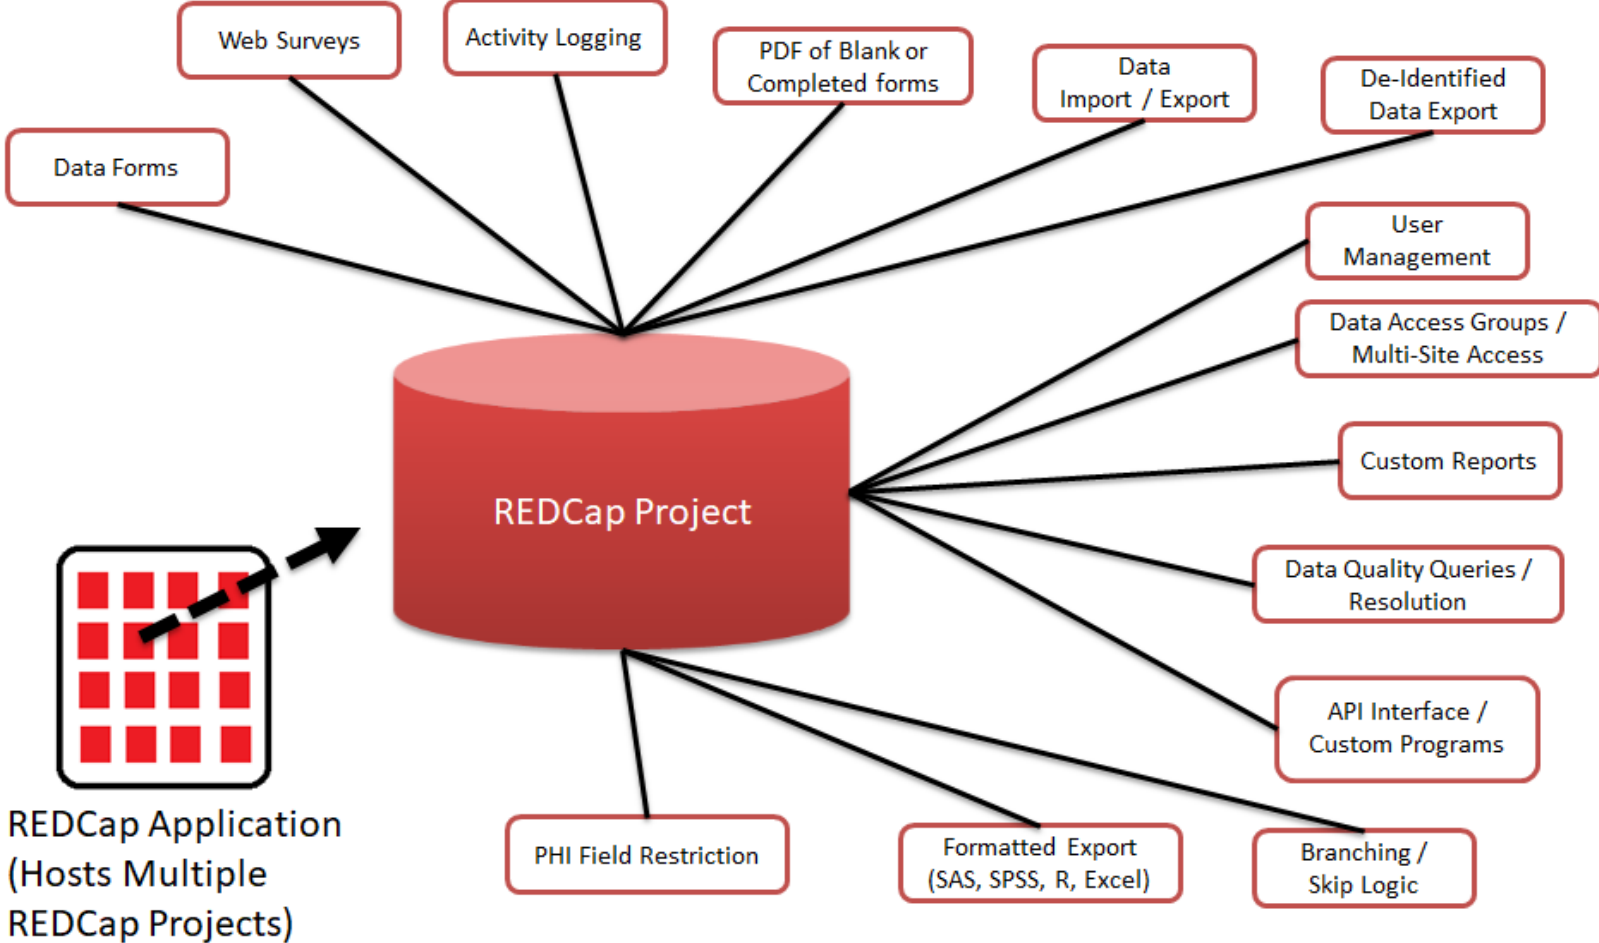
Web Surveys

Activity Logging

PDF of Blank or Completed forms

Data Import / Export

De-Identified Data Export

Data Forms

User Management

Data Access Groups / Multi-Site Access

REDCap Project

Custom Reports

Data Quality Queries / Resolution

API Interface / Custom Programs

REDCap Application (Hosts Multiple REDCap Projects)

PHI Field Restriction

Formatted Export (SAS, SPSS, R, Excel)

Branching / Skip Logic